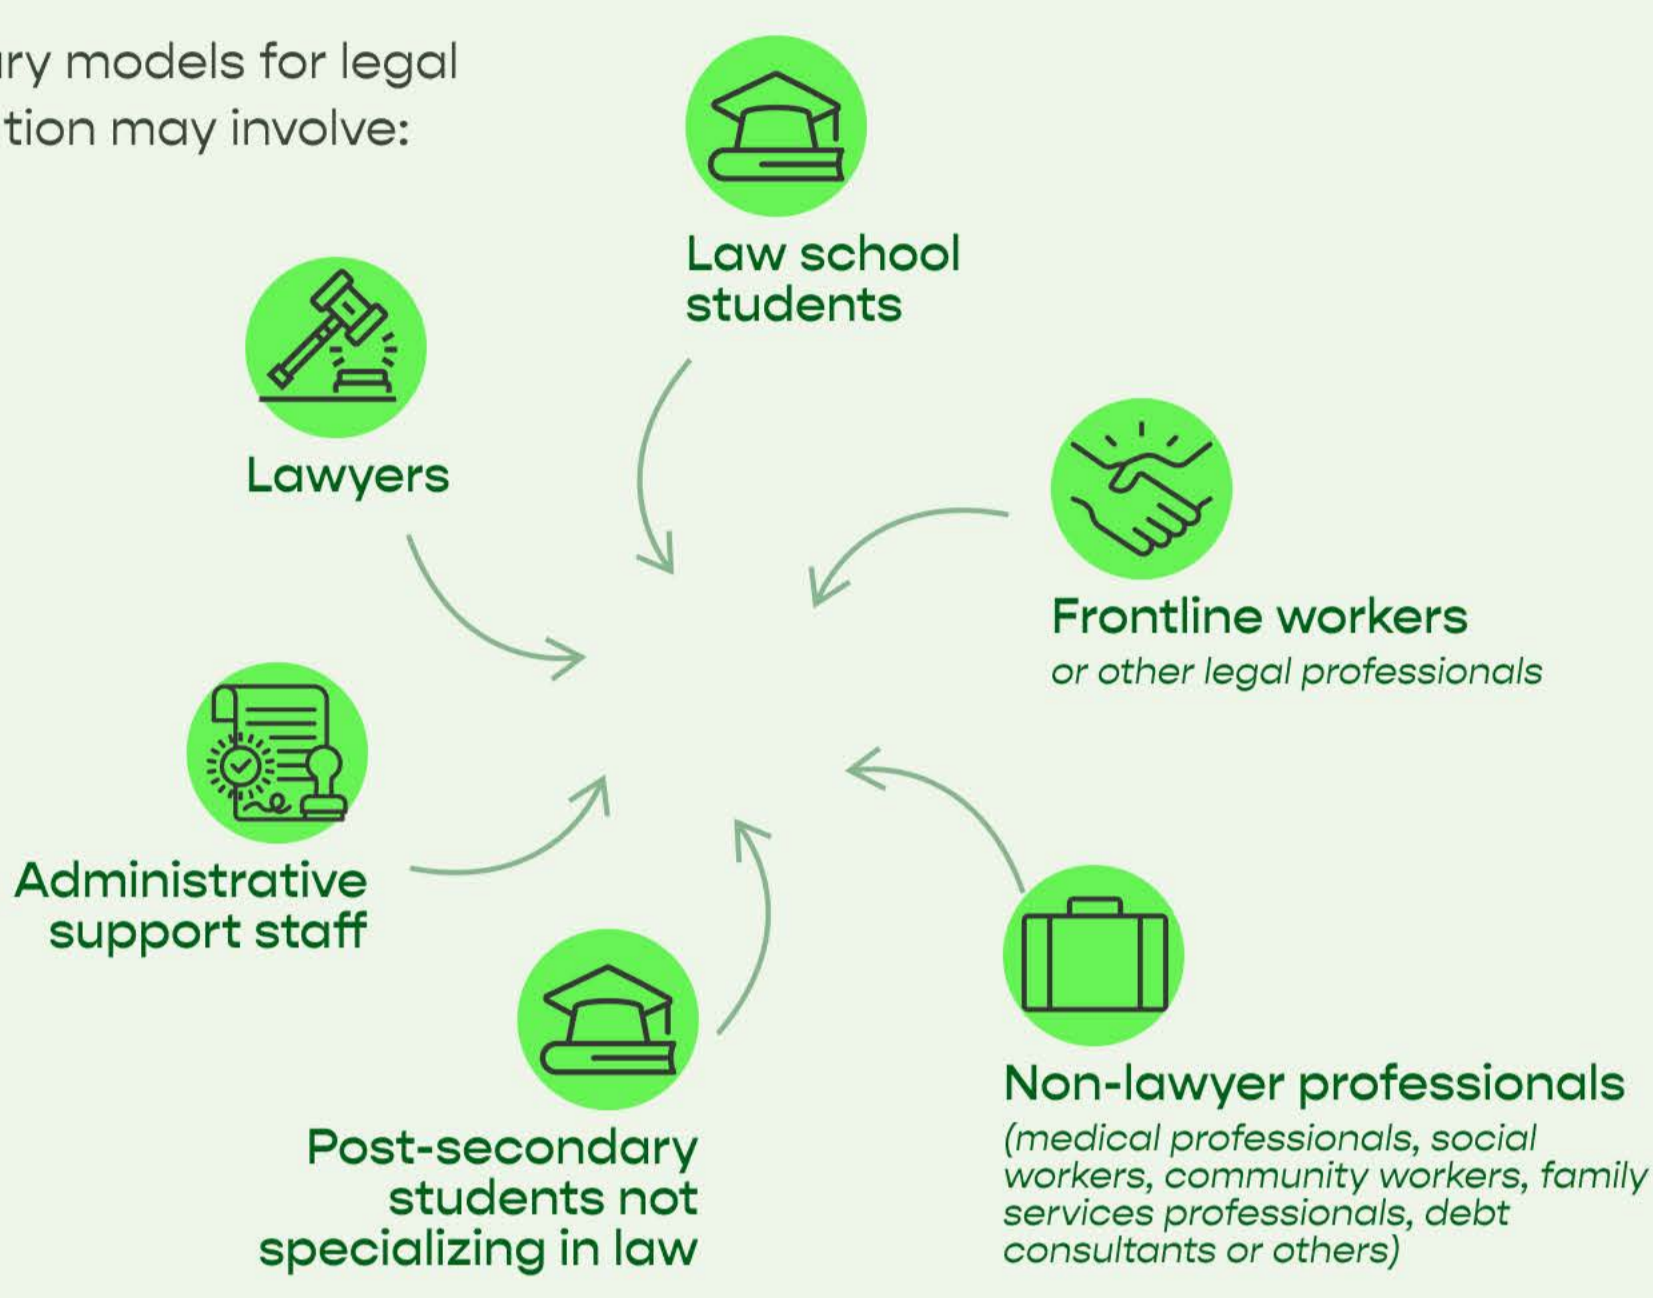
ry models for legal tion may involve:

Law school students

Lawyers

Frontline workers
or other legal professionals

Administrative support staff

Post-secondary students not specializing in law

Non-lawyer professionals
(medical professionals, social workers, community workers, family services professionals, debt consultants or others)